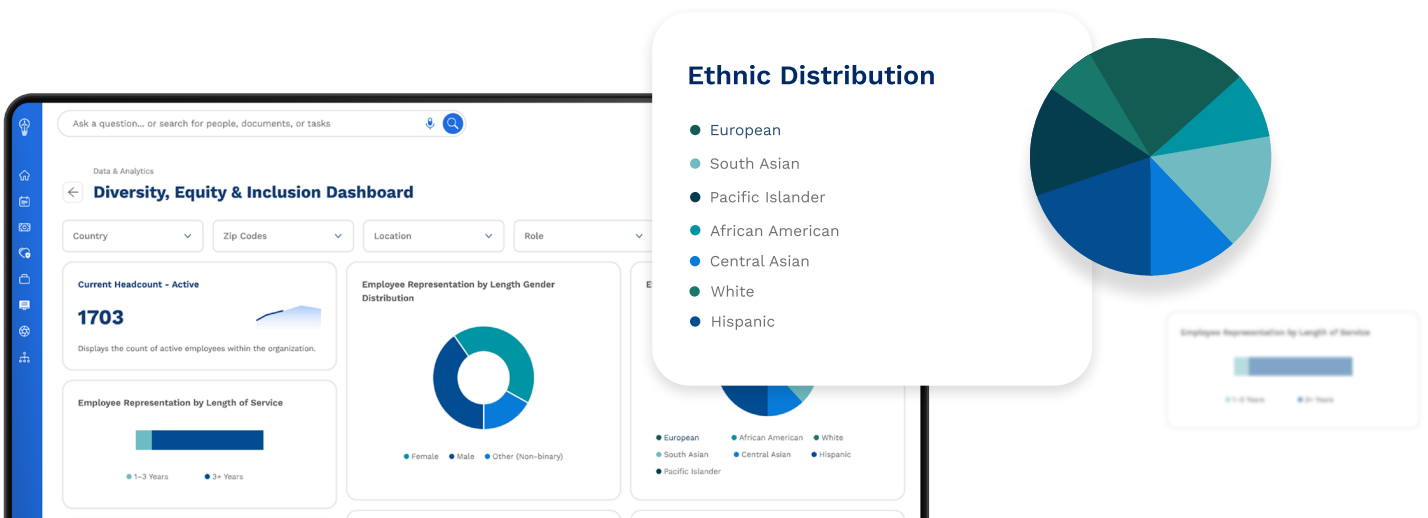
Ask a question... or search for people, documents, or tasks

Data & Analytics

Diversity, Equity & Inclusion Dashboard

Country

Zip Codes

Location

Role

Current Headcount - Active

1703

Displays the count of active employees within the organization.

Employee Representation by Length Gender Distribution

Female
Male
Other (Non-binary)

E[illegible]

European
African American
White
South Asian
Central Asian
Hispanic
Pacific Islander

Employee Representation by Length of Service

1–3 Years
3+ Years

Ethnic Distribution

European
South Asian
Pacific Islander
African American
Central Asian
White
Hispanic

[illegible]